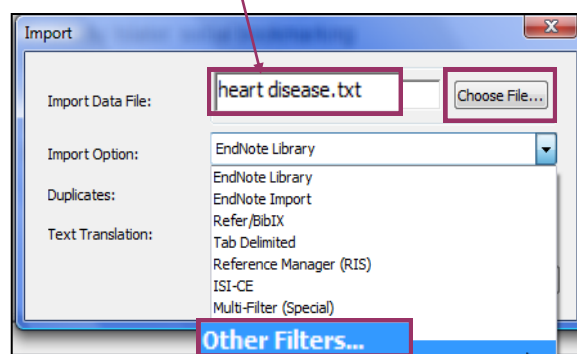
Import

Import Data File: heart disease.txt Choose File...

Import Option: EndNote Library

Duplicates:

Text Translation:

EndNote Library
EndNote Import
Refer/BibIX
Tab Delimited
Reference Manager (RIS)
ISI-CE
Multi-Filter (Special)
Other Filters...